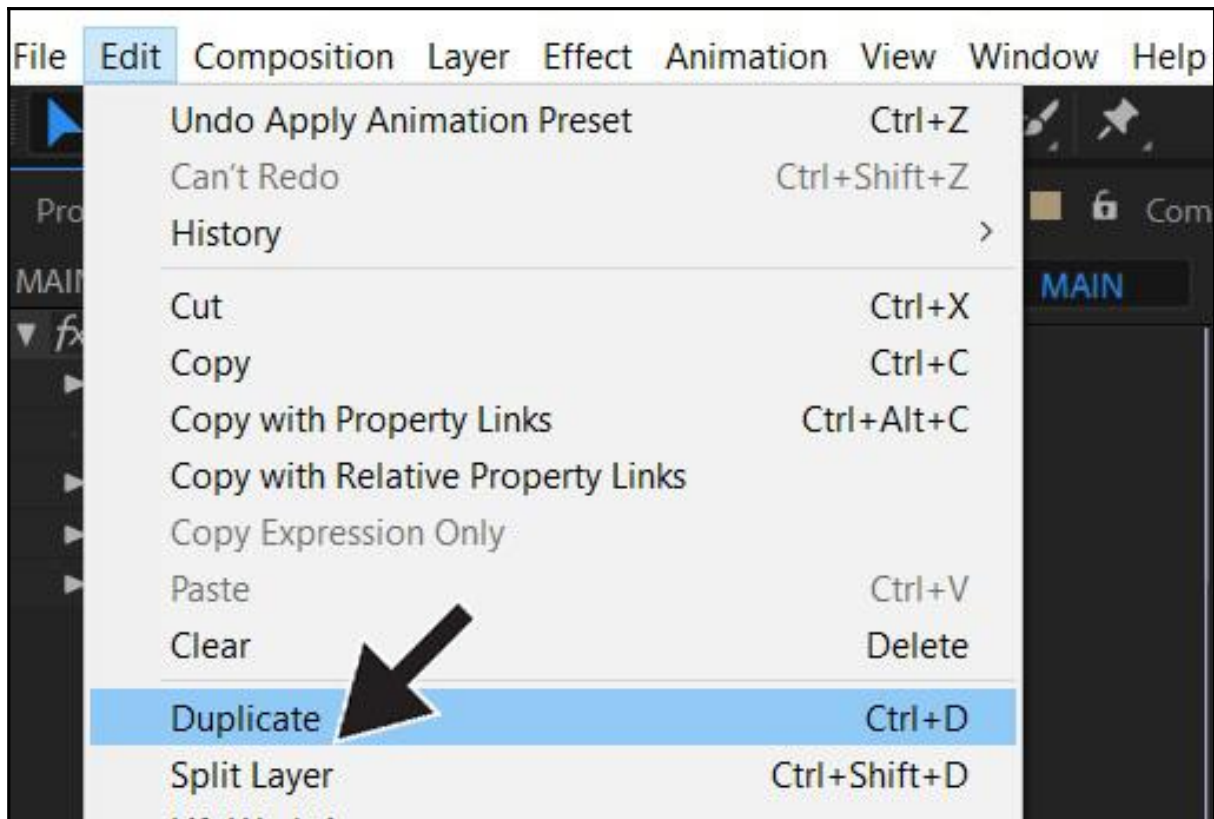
File Edit Composition Layer Effect Animation View Window Help

Undo Apply Animation Preset Ctrl+Z
Can't Redo Ctrl+Shift+Z
History >

Cut Ctrl+X
Copy Ctrl+C
Copy with Property Links Ctrl+Alt+C
Copy with Relative Property Links
Copy Expression Only
Paste Ctrl+V
Clear Delete

Duplicate Ctrl+D
Split Layer Ctrl+Shift+D

Pro
MAI
Com
MAIN